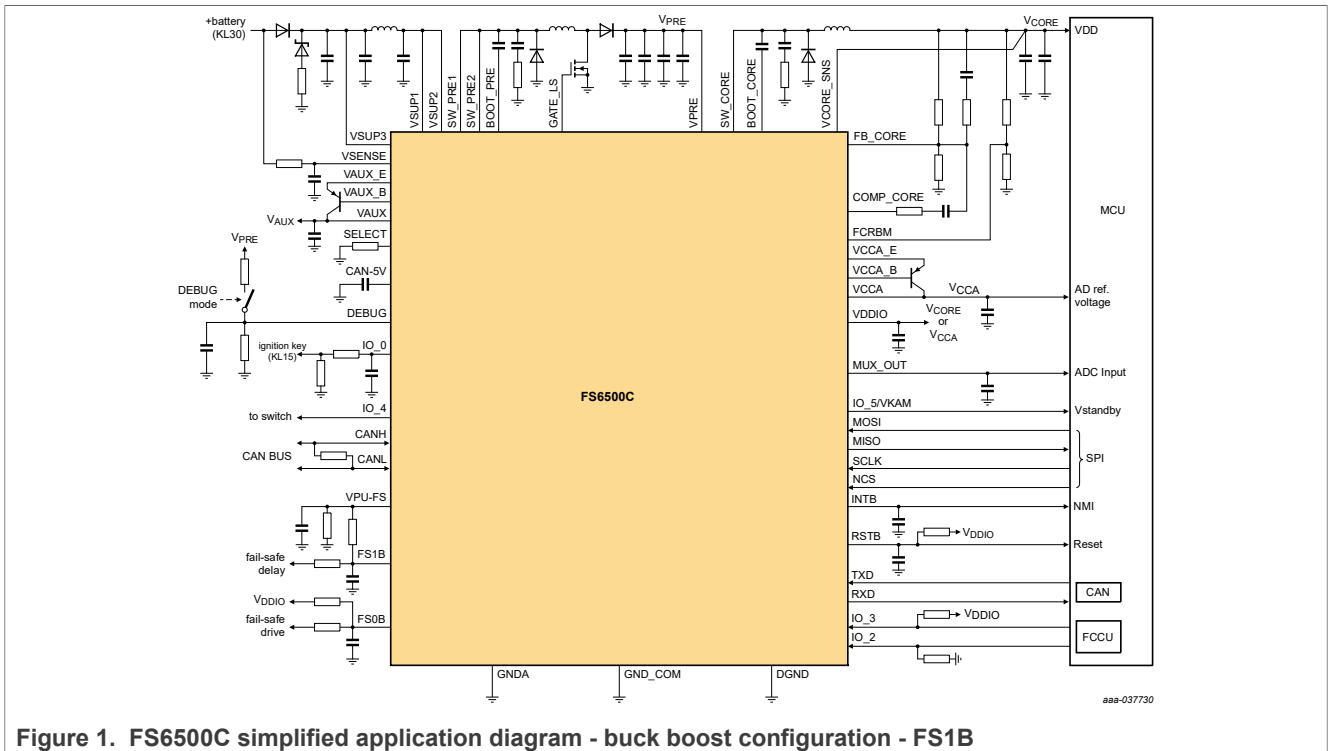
+battery (KL30)

$V_{PRE}$

$V_{CORE}$

VDD

VSUP3
VSUP1
VSUP2
SW_PRE1
SW_PRE2
BOOT_PRE
GATE_LS
VPRE
SW_CORE
BOOT_CORE
VCORE_SNS

VSENSE
VAUX_E
VAUX_B
$V_{AUX}$
VAUX
SELECT
CAN-5V
$V_{PRE}$
DEBUG mode
DEBUG
ignition key (KL15)
IO_0
to switch
IO_4
CANH
CAN BUS
CANL
VPU-FS
FS1B
fail-safe delay
$V_{DDIO}$
fail-safe drive
FS0B

FS6500C

FB_CORE
COMP_CORE
FCRBM
VCCA_E
VCCA_B
VCCA
$V_{CCA}$
VDDIO
$V_{CORE}$ or $V_{CCA}$
MUX_OUT
IO_5/VKAM
MOSI
MISO
SCLK
NCS
INTB
RSTB
$V_{DDIO}$
TXD
RXD
IO_3
$V_{DDIO}$
IO_2

MCU
AD ref. voltage
ADC Input
Vstandby
SPI
NMI
Reset
CAN
FCCU

GNDA
GND_COM
DGND

aaa-037730

Figure 1. FS6500C simplified application diagram - buck boost configuration - FS1B